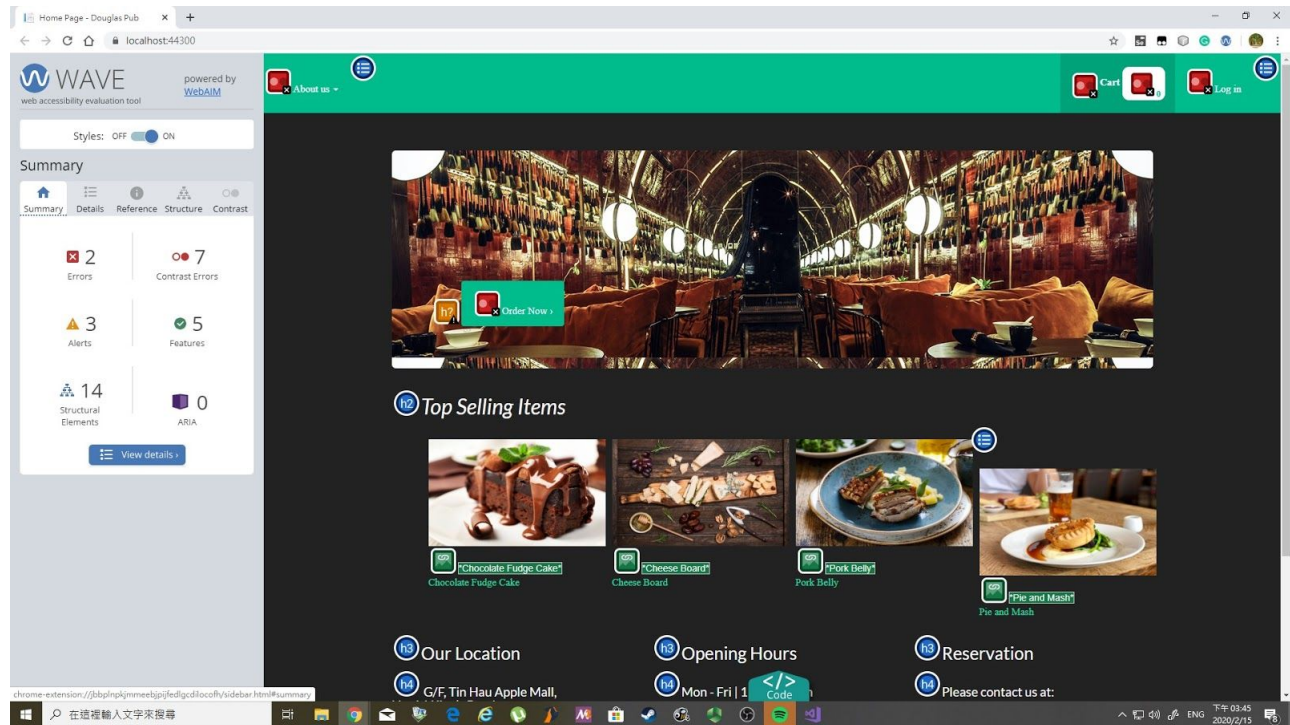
Home Page - Douglas Pub
localhost:44300

WAVE
web accessibility evaluation tool
powered by WebAIM

Styles: OFF ON

Summary

Summary Details Reference Structure Contrast

2
Errors

7
Contrast Errors

3
Alerts

5
Features

14
Structural Elements

0
ARIA

View details ›

About us
Cart 0
Log in

h?
Order Now ›

h2 Top Selling Items

"Chocolate Fudge Cake"
Chocolate Fudge Cake
"Cheese Board"
Cheese Board
"Pork Belly"
Pork Belly
"Pie and Mash"
Pie and Mash

h3 Our Location
h3 Opening Hours
h3 Reservation

h4 G/F, Tin Hau Apple Mall,
h4 Mon - Fri | 1 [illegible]
h4 Please contact us at:

Code

chrome-extension://jbbplnpkjmmeebjpijfedlgcdilocofh/sidebar.html#summary

在這裡輸入文字來搜尋
ENG 下午 03:45 2020/2/15